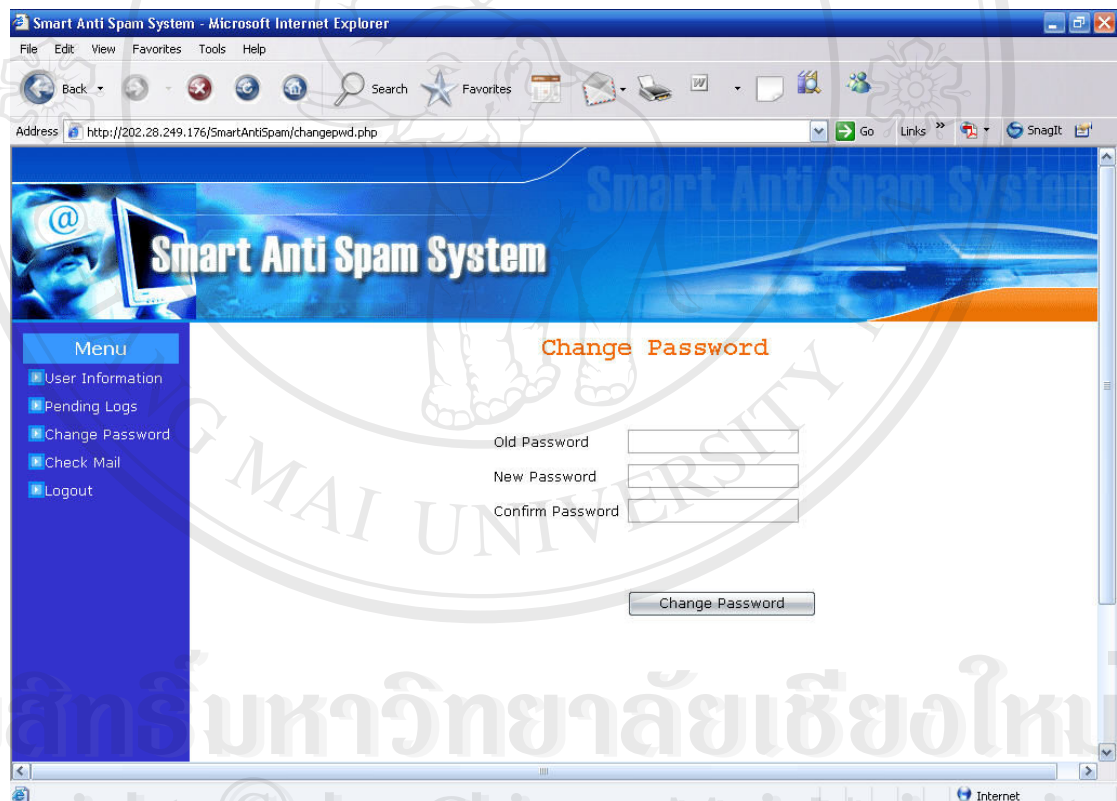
Smart Anti Spam System - Microsoft Internet Explorer

File Edit View Favorites Tools Help

Back Search Favorites

Address http://202.28.249.176/SmartAntiSpam/changepwd.php Go Links » SnagIt

Smart Anti Spam System

Smart Anti Spam System

Menu

User Information
Pending Logs
Change Password
Check Mail
Logout

Change Password

Old Password
New Password
Confirm Password

Change Password

MAI UNIVERSITY

สิทธิ์มหาวิทยาลัยเชียงใหม่

Internet